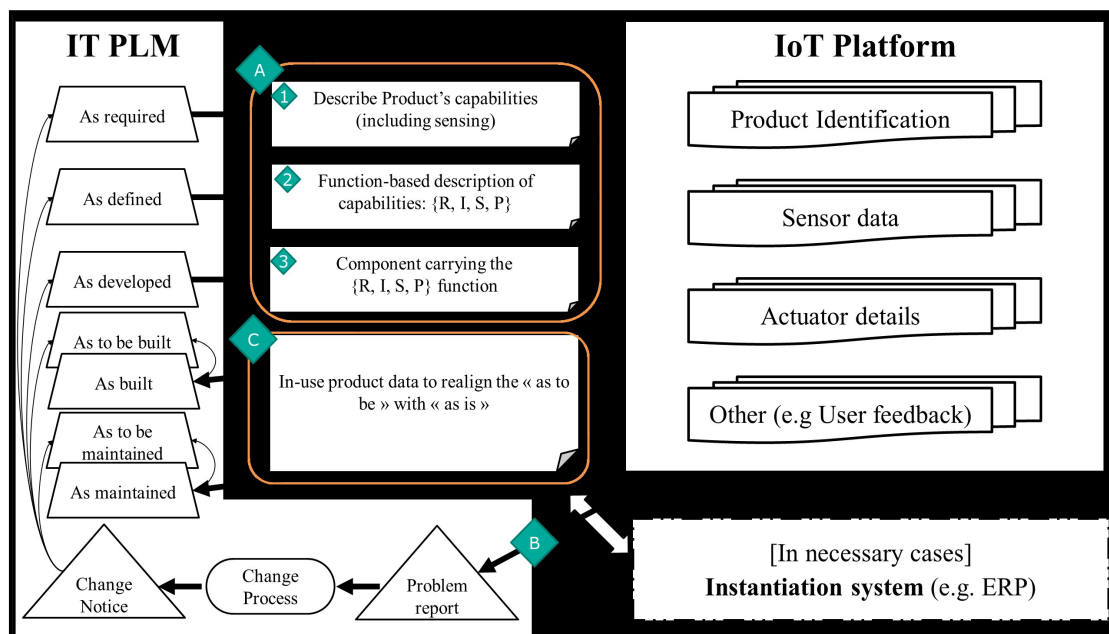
IT PLM

As required

As defined

As developed

As to be built

As built

As to be maintained

As maintained

Change Notice

Change Process

Problem report

A

1 Describe Product's capabilities (including sensing)

2 Function-based description of capabilities: {R, I, S, P}

3 Component carrying the {R, I, S, P} function

C

In-use product data to realign the « as to be » with « as is »

B

IoT Platform

Product Identification

Sensor data

Actuator details

Other (e.g User feedback)

[In necessary cases]
**Instantiation system** (e.g. ERP)